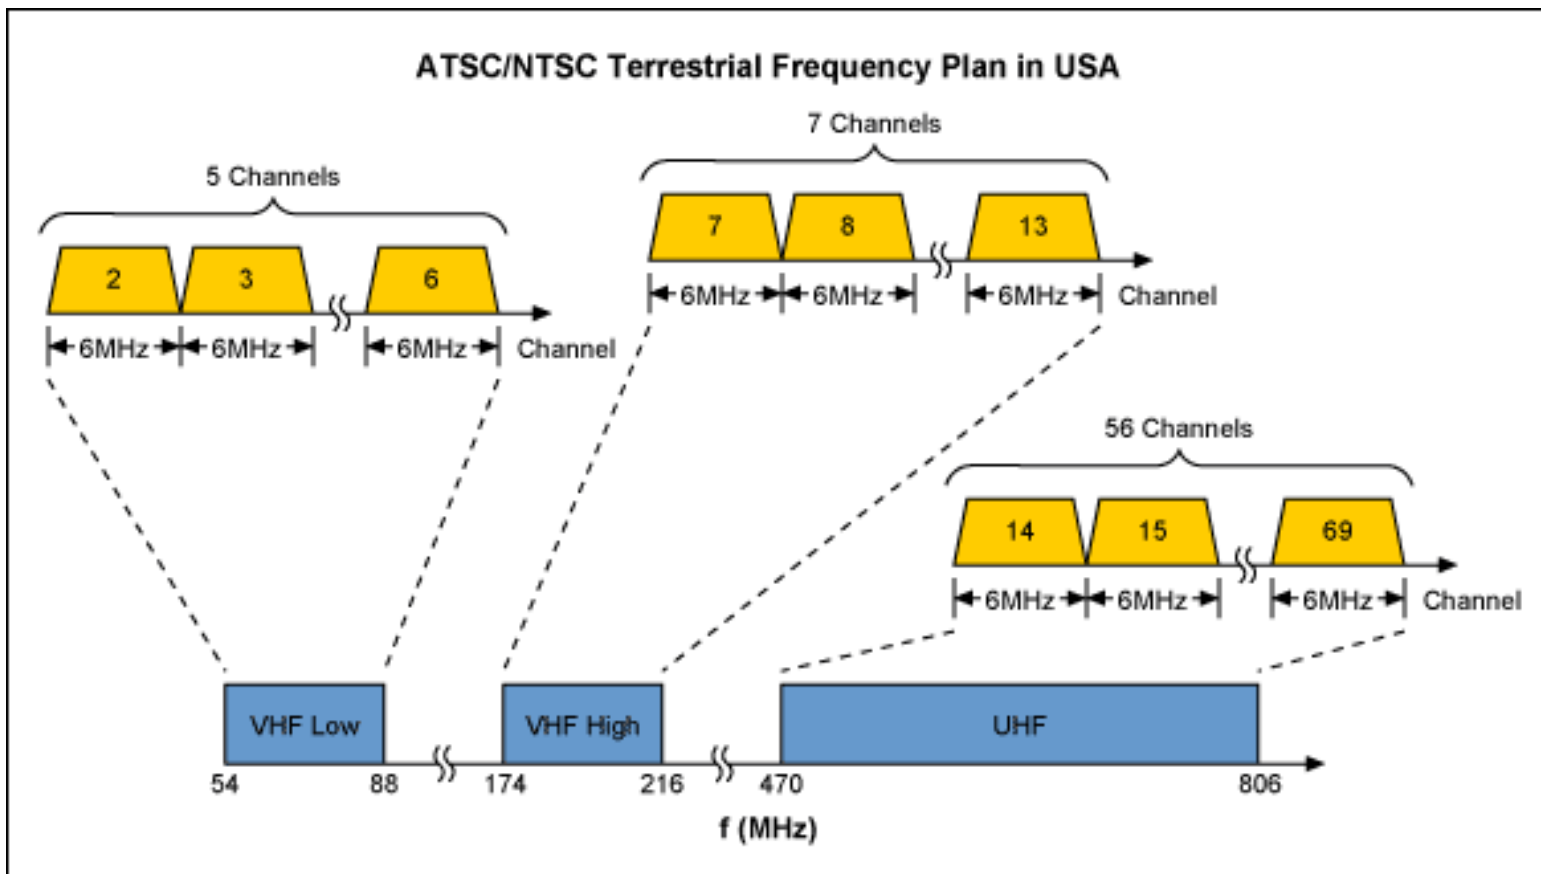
ATSC/NTSC Terrestrial Frequency Plan in USA

5 Channels

2 3 6

6MHz 6MHz 6MHz Channel

7 Channels

7 8 13

6MHz 6MHz 6MHz Channel

56 Channels

14 15 69

6MHz 6MHz 6MHz Channel

VHF Low VHF High UHF

54 88 174 216 470 806

f (MHz)